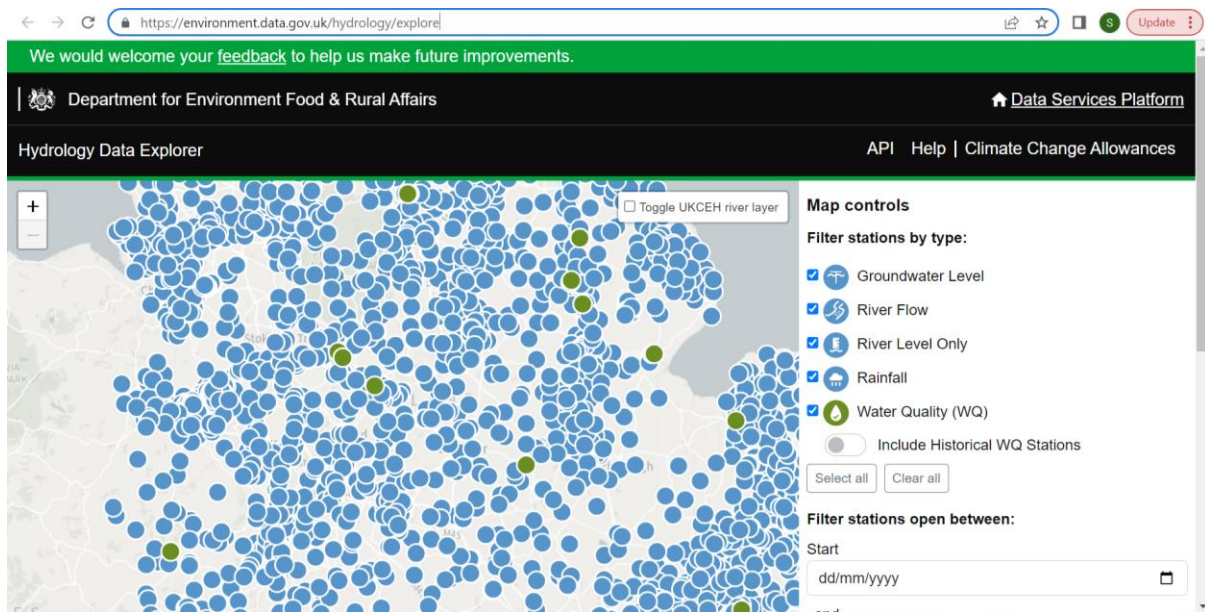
https://environment.data.gov.uk/hydrology/explore

Update

We would welcome your feedback to help us make future improvements.

Department for Environment Food & Rural Affairs

Data Services Platform

Hydrology Data Explorer

API Help | Climate Change Allowances

+

—

Toggle UKCEH river layer

Map controls

Filter stations by type:

Groundwater Level

River Flow

River Level Only

Rainfall

Water Quality (WQ)

Include Historical WQ Stations

Select all Clear all

Filter stations open between:

Start

dd/mm/yyyy